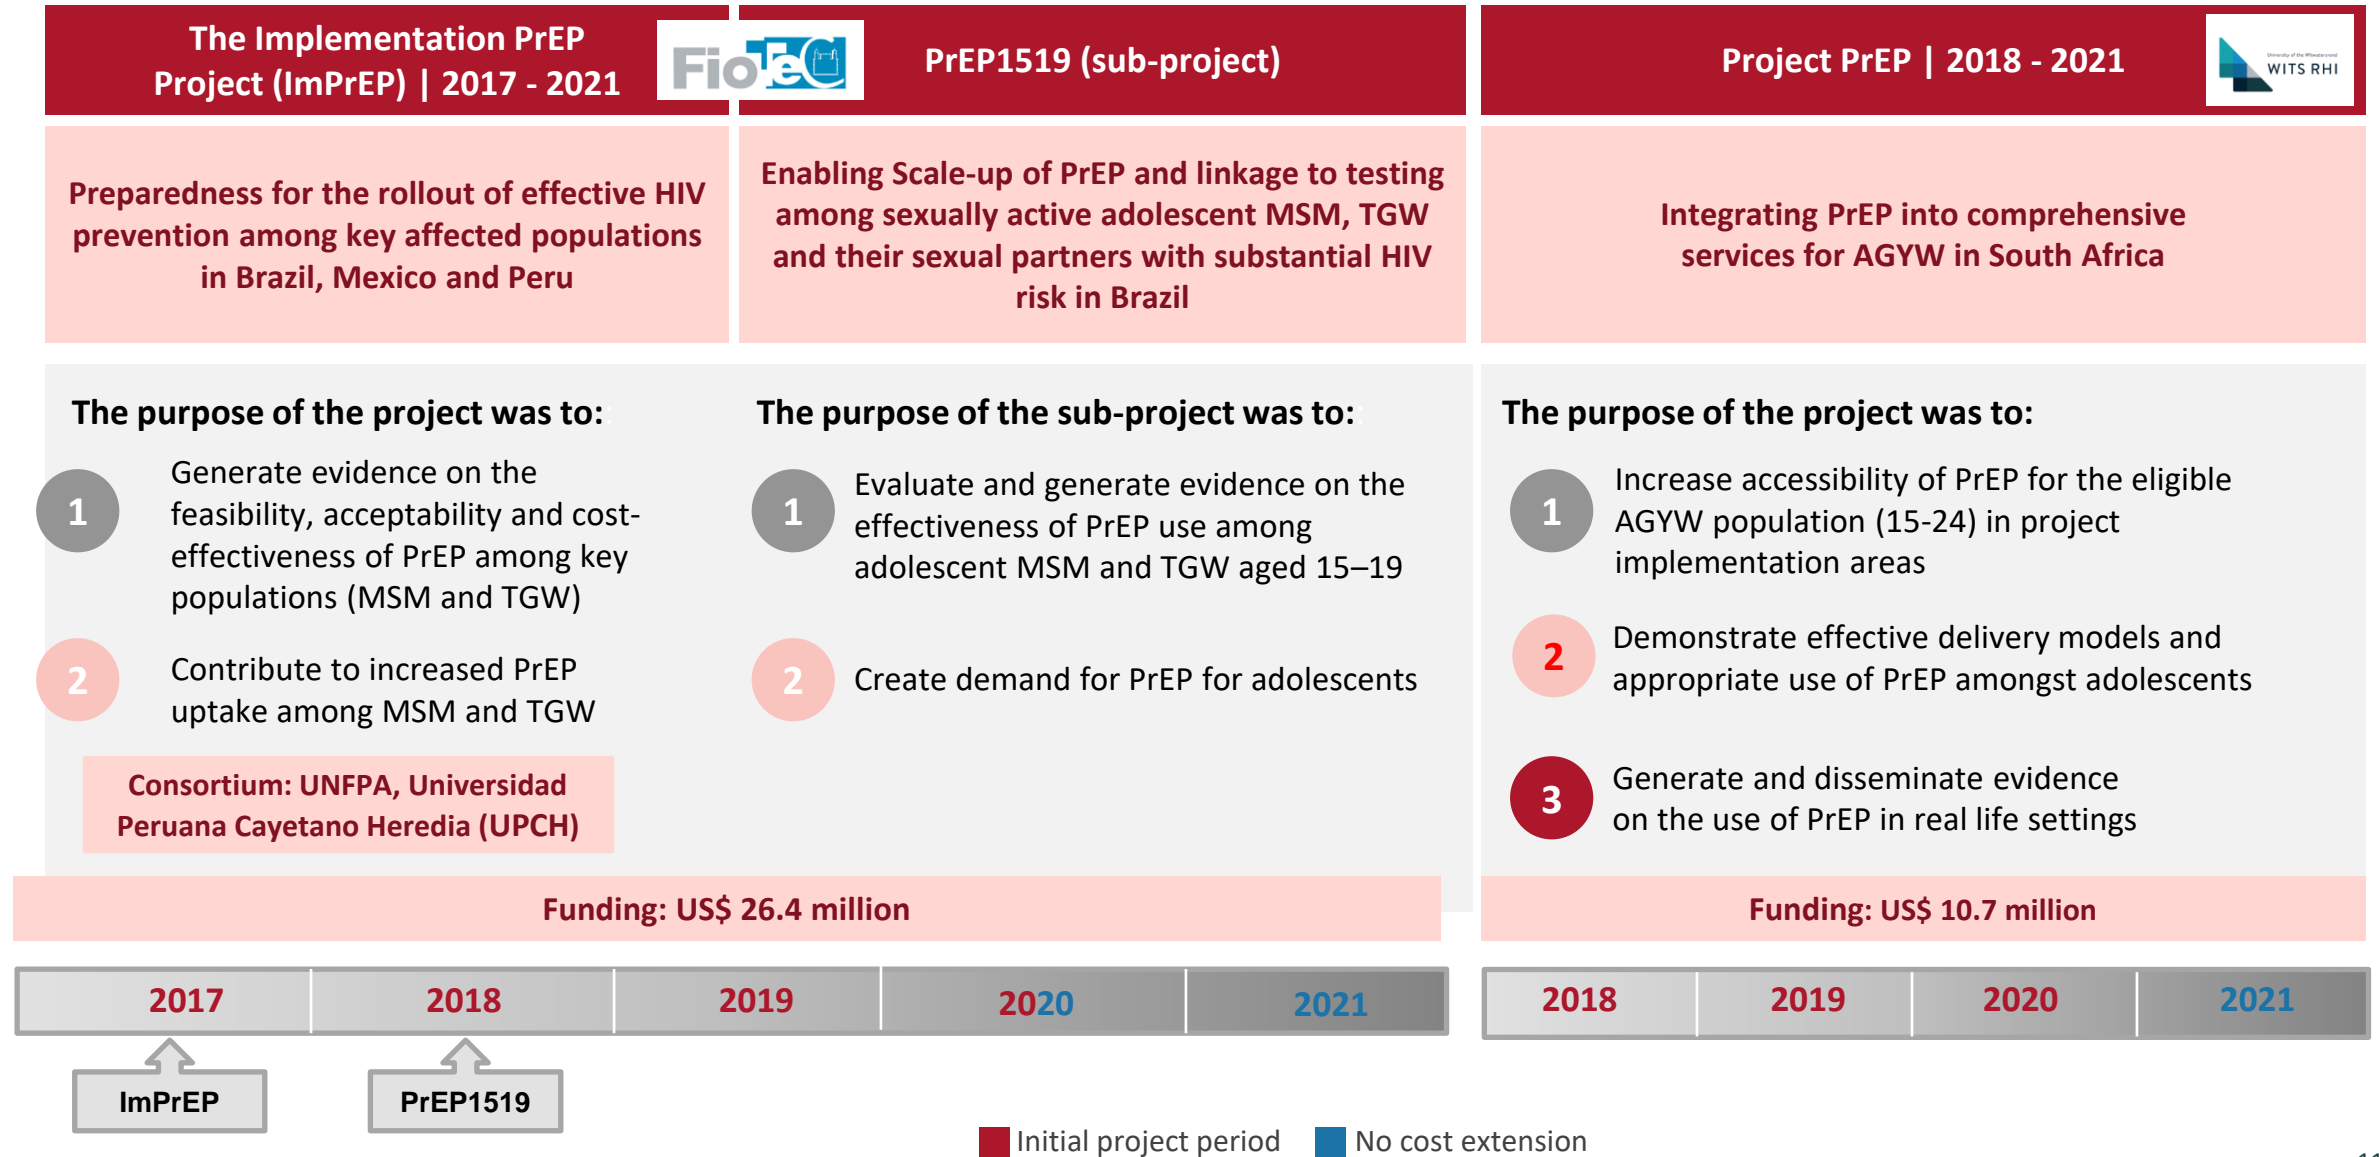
The Implementation PrEP Project (ImPrEP) | 2017 - 2021

FioTeC

PrEP1519 (sub-project)

Project PrEP | 2018 - 2021

WITS RHI

Preparedness for the rollout of effective HIV prevention among key affected populations in Brazil, Mexico and Peru

Enabling Scale-up of PrEP and linkage to testing among sexually active adolescent MSM, TGW and their sexual partners with substantial HIV risk in Brazil

Integrating PrEP into comprehensive services for AGYW in South Africa

The purpose of the project was to:

1 Generate evidence on the feasibility, acceptability and cost-effectiveness of PrEP among key populations (MSM and TGW)

2 Contribute to increased PrEP uptake among MSM and TGW

Consortium: UNFPA, Universidad Peruana Cayetano Heredia (UPCH)

The purpose of the sub-project was to:

1 Evaluate and generate evidence on the effectiveness of PrEP use among adolescent MSM and TGW aged 15–19

2 Create demand for PrEP for adolescents

The purpose of the project was to:

1 Increase accessibility of PrEP for the eligible AGYW population (15-24) in project implementation areas

2 Demonstrate effective delivery models and appropriate use of PrEP amongst adolescents

3 Generate and disseminate evidence on the use of PrEP in real life settings

Funding: US$ 26.4 million

Funding: US$ 10.7 million

| 2017 | 2018 | 2019 | 2020 | 2021 |
|---|---|---|---|---|

| 2018 | 2019 | 2020 | 2021 |
|---|---|---|---|

ImPrEP

PrEP1519

Initial project period
No cost extension